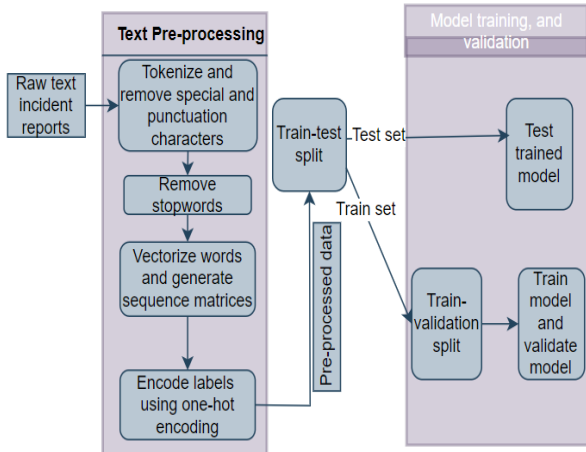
Text Pre-processing

Raw text incident reports

Tokenize and remove special and punctuation characters

Remove stopwords

Vectorize words and generate sequence matrices

Encode labels using one-hot encoding

Pre-processed data

Train-test split

Test set

Train set

Model training, and validation

Test trained model

Train-validation split

Train model and validate model